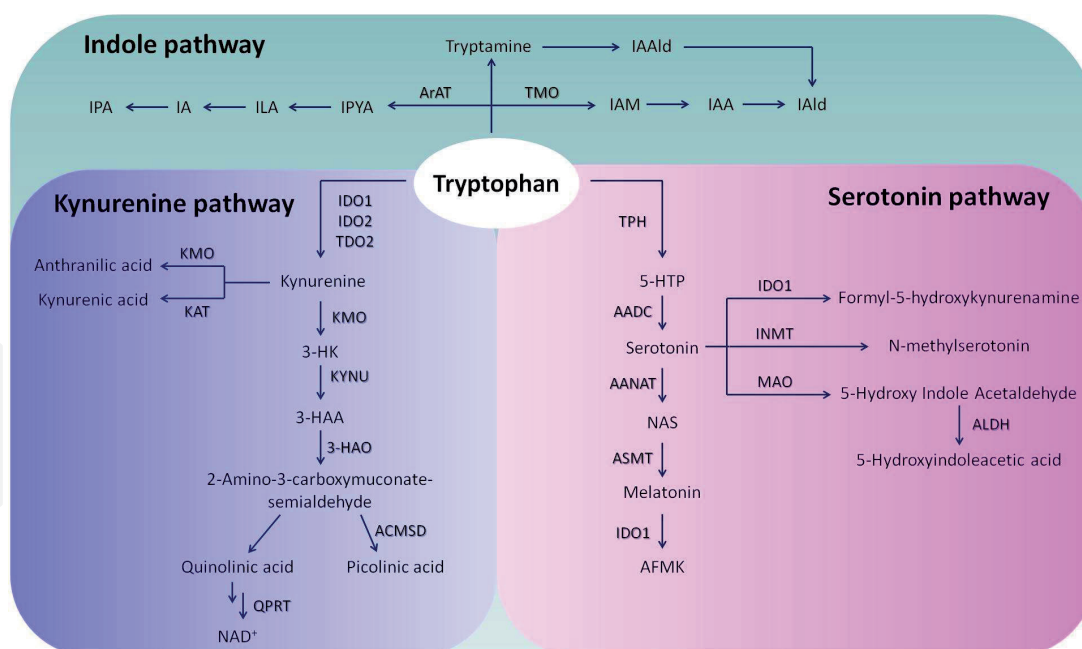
Indole pathway

Tryptamine
IAAld
IPA
IA
ILA
IPYA
ArAT
TMO
IAM
IAA
IAld

Tryptophan

Kynurenine pathway

IDO1
IDO2
TDO2
KMO
Anthranilic acid
Kynurenic acid
KAT
Kynurenine
KMO
3-HK
KYNU
3-HAA
3-HAO
2-Amino-3-carboxymuconate-semialdehyde
ACMSD
Quinolinic acid
Picolinic acid
QPRT
NAD$^+$

Serotonin pathway

TPH
5-HTP
AADC
Serotonin
AANAT
NAS
ASMT
Melatonin
IDO1
AFMK
IDO1
Formyl-5-hydroxykynurenamine
INMT
N-methylserotonin
MAO
5-Hydroxy Indole Acetaldehyde
ALDH
5-Hydroxyindoleacetic acid